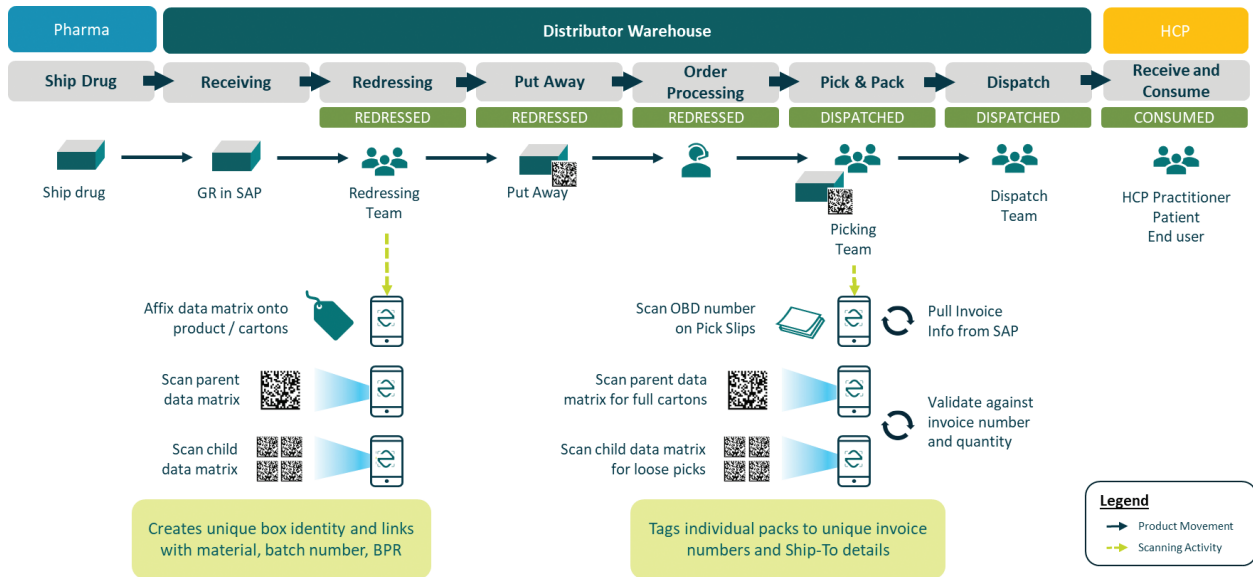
Pharma

Distributor Warehouse

HCP

Ship Drug

Receiving

Redressing

REDRESSED

Put Away

REDRESSED

Order Processing

REDRESSED

Pick & Pack

DISPATCHED

Dispatch

DISPATCHED

Receive and Consume

CONSUMED

Ship drug

GR in SAP

Redressing Team

Put Away

Picking Team

Dispatch Team

HCP Practitioner
Patient
End user

Affix data matrix onto product / cartons

Scan parent data matrix

Scan child data matrix

Creates unique box identity and links with material, batch number, BPR

Scan OBD number on Pick Slips

Pull Invoice Info from SAP

Scan parent data matrix for full cartons

Validate against invoice number and quantity

Scan child data matrix for loose picks

Tags individual packs to unique invoice numbers and Ship-To details

Legend

Product Movement

Scanning Activity